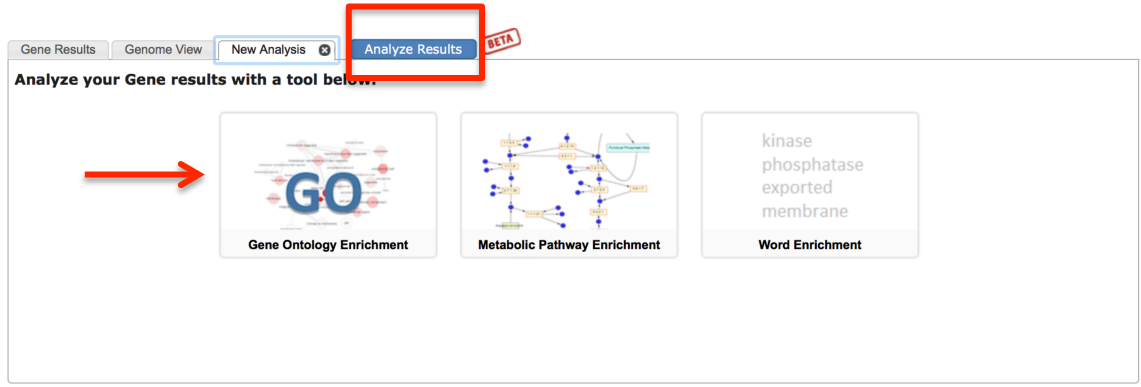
Gene Results
Genome View
New Analysis
Analyze Results
BETA

Analyze your Gene results with a tool below:

GO
Gene Ontology Enrichment

Metabolic Pathway Enrichment

kinase
phosphatase
exported
membrane
Word Enrichment